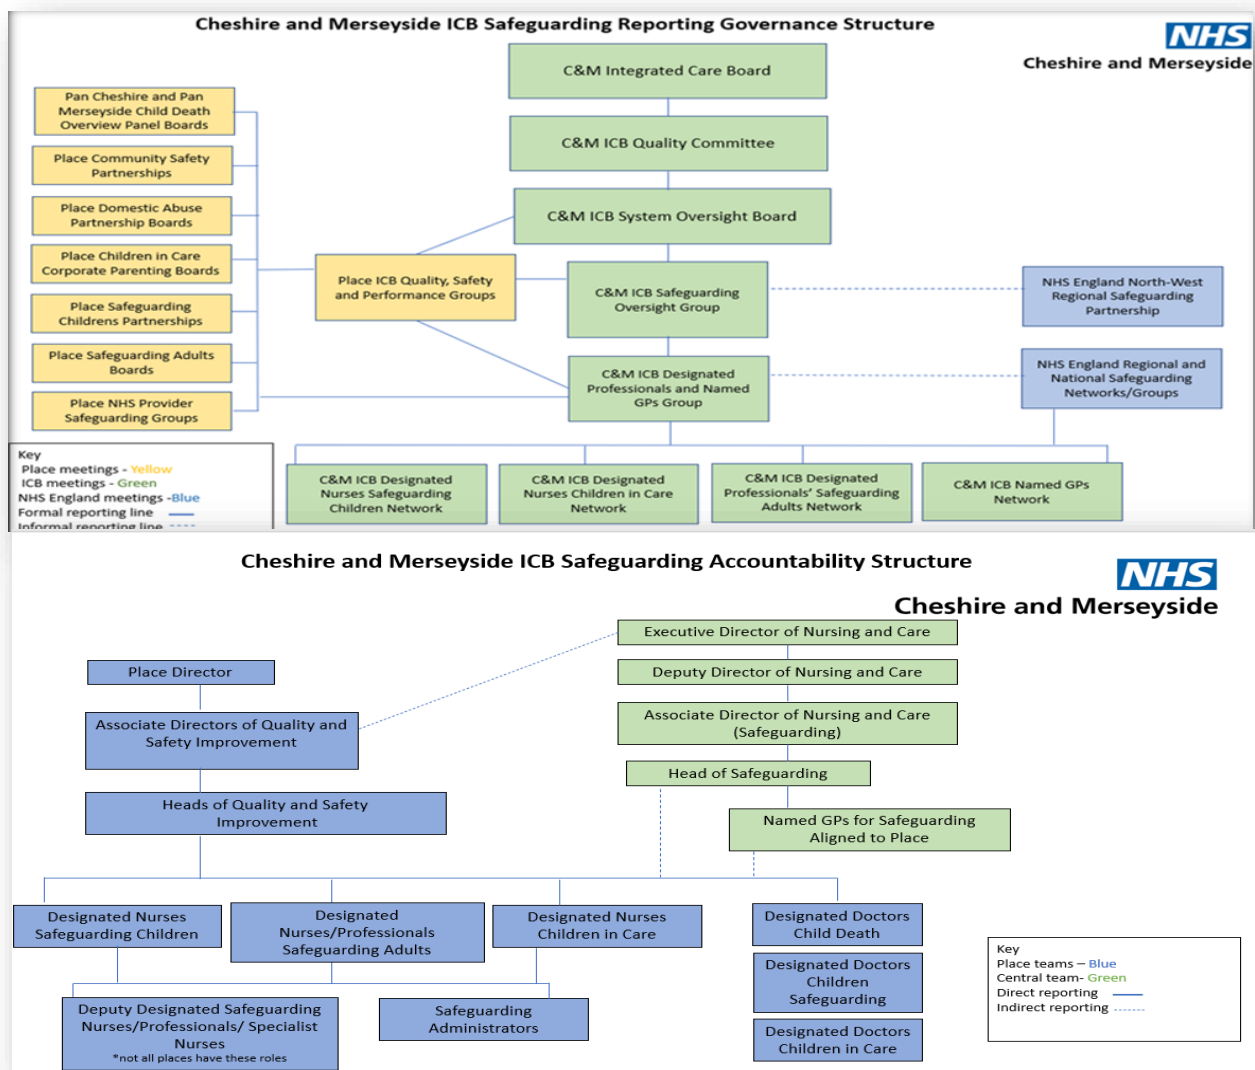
Cheshire and Merseyside ICB Safeguarding Reporting Governance Structure

NHS
Cheshire and Merseyside

C&M Integrated Care Board

C&M ICB Quality Committee

C&M ICB System Oversight Board

Pan Cheshire and Pan Merseyside Child Death Overview Panel Boards

Place Community Safety Partnerships

Place Domestic Abuse Partnership Boards

Place Children in Care Corporate Parenting Boards

Place Safeguarding Childrens Partnerships

Place Safeguarding Adults Boards

Place NHS Provider Safeguarding Groups

Place ICB Quality, Safety and Performance Groups

C&M ICB Safeguarding Oversight Group

NHS England North-West Regional Safeguarding Partnership

C&M ICB Designated Professionals and Named GPs Group

NHS England Regional and National Safeguarding Networks/Groups

Key
Place meetings - Yellow
ICB meetings - Green
NHS England meetings -Blue
Formal reporting line
Informal reporting line

C&M ICB Designated Nurses Safeguarding Children Network

C&M ICB Designated Nurses Children in Care Network

C&M ICB Designated Professionals' Safeguarding Adults Network

C&M ICB Named GPs Network

Cheshire and Merseyside ICB Safeguarding Accountability Structure

NHS
Cheshire and Merseyside

Executive Director of Nursing and Care

Deputy Director of Nursing and Care

Associate Director of Nursing and Care (Safeguarding)

Head of Safeguarding

Named GPs for Safeguarding Aligned to Place

Place Director

Associate Directors of Quality and Safety Improvement

Heads of Quality and Safety Improvement

Designated Nurses Safeguarding Children

Designated Nurses/Professionals Safeguarding Adults

Designated Nurses Children in Care

Designated Doctors Child Death

Designated Doctors Children Safeguarding

Designated Doctors Children in Care

Deputy Designated Safeguarding Nurses/Professionals/ Specialist Nurses
*not all places have these roles

Safeguarding Administrators

Key
Place teams – Blue
Central team- Green
Direct reporting
Indirect reporting